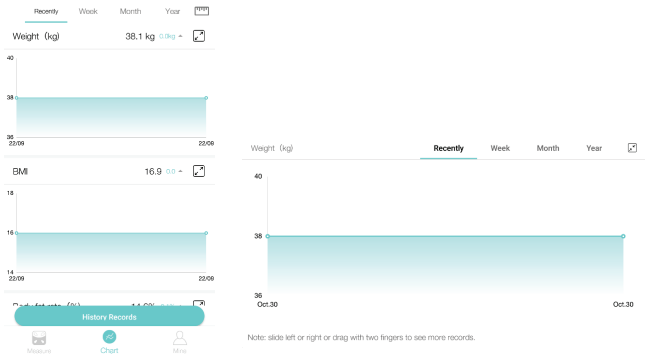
Recently Week Month Year

Weight（kg） 38.1 kg 0.0kg

40

38

36

22/09 22/09

BMI 16.9 0.0

18

16

14

22/09 22/09

Body fat rate（%） 14.6% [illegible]

History Records

Measure Chart Mine

Weight（kg） Recently Week Month Year

40

38

36

Oct.30 Oct.30

Note: slide left or right or drag with two fingers to see more records.